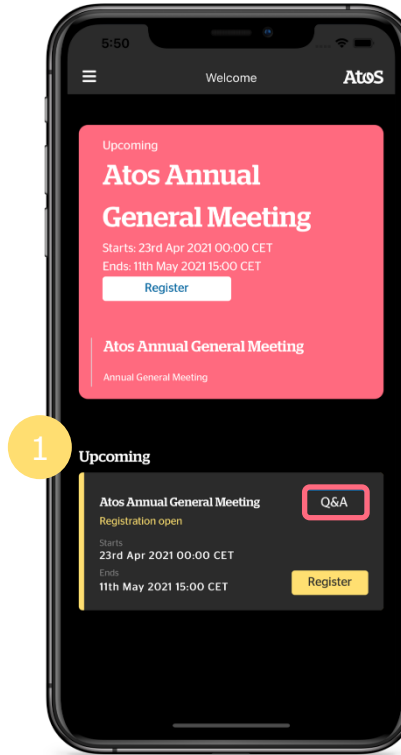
5:50

Welcome

AtoS

Upcoming

Atos Annual General Meeting

Starts: 23rd Apr 2021 00:00 CET
Ends: 11th May 2021 15:00 CET

Register

Atos Annual General Meeting

Annual General Meeting

1

Upcoming

Atos Annual General Meeting

Q&A

Registration open

Starts
23rd Apr 2021 00:00 CET

Ends
11th May 2021 15:00 CET

Register